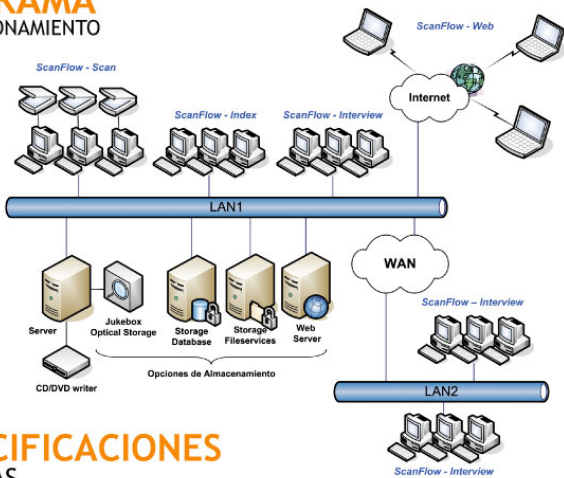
RAMA
ONAMIENTO

ScanFlow - Scan

ScanFlow - Index

ScanFlow - Interview

ScanFlow - Web

Internet

LAN1

WAN

Server

Jukebox Optical Storage

Storage Database

Storage Fileservices

Web Server

CD/DVD writer

Opciones de Almacenamiento

ScanFlow – Interview

LAN2

ScanFlow - Interview

CIFICACIONES
AS